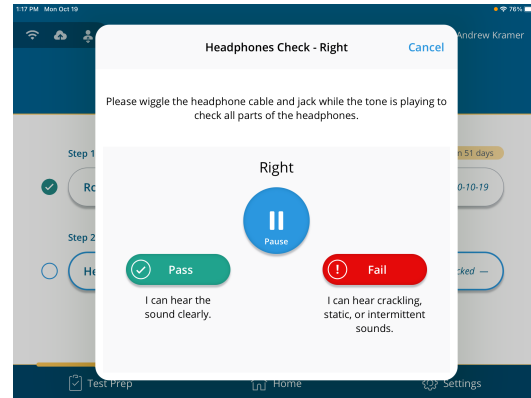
1:17 PM Mon Oct 19

76%

Andrew Kramer

Headphones Check - Right

Cancel

Please wiggle the headphone cable and jack while the tone is playing to check all parts of the headphones.

Step 1

Ro

n 51 days

0-10-19

Step 2

He

cked —

Right

Pause

Pass

I can hear the sound clearly.

Fail

I can hear crackling, static, or intermittent sounds.

Test Prep

Home

Settings